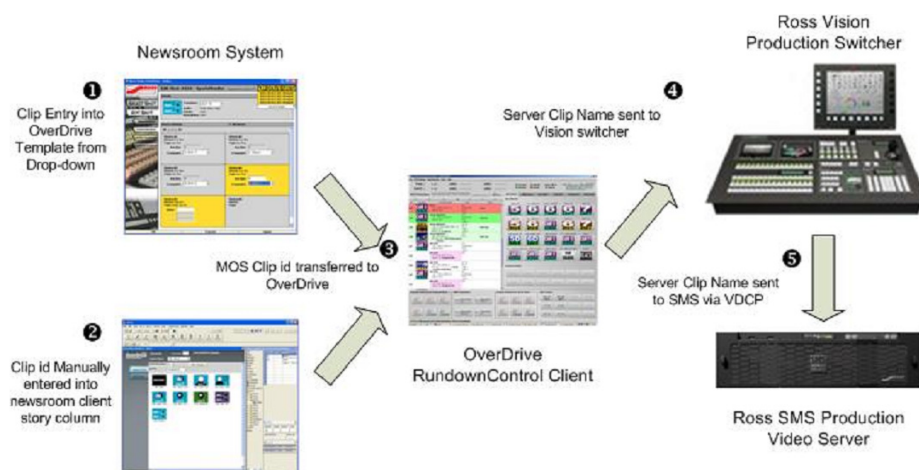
Newsroom System

❶
Clip Entry into OverDrive Template from Drop-down

❷
Clip id Manually entered into newsroom client story column

MOS Clip id transferred to OverDrive

❸

OverDrive
RundownControl Client

❹
Server Clip Name sent to Vision switcher

Ross Vision
Production Switcher

❺
Server Clip Name sent to SMS via VDCP

Ross SMS Production
Video Server